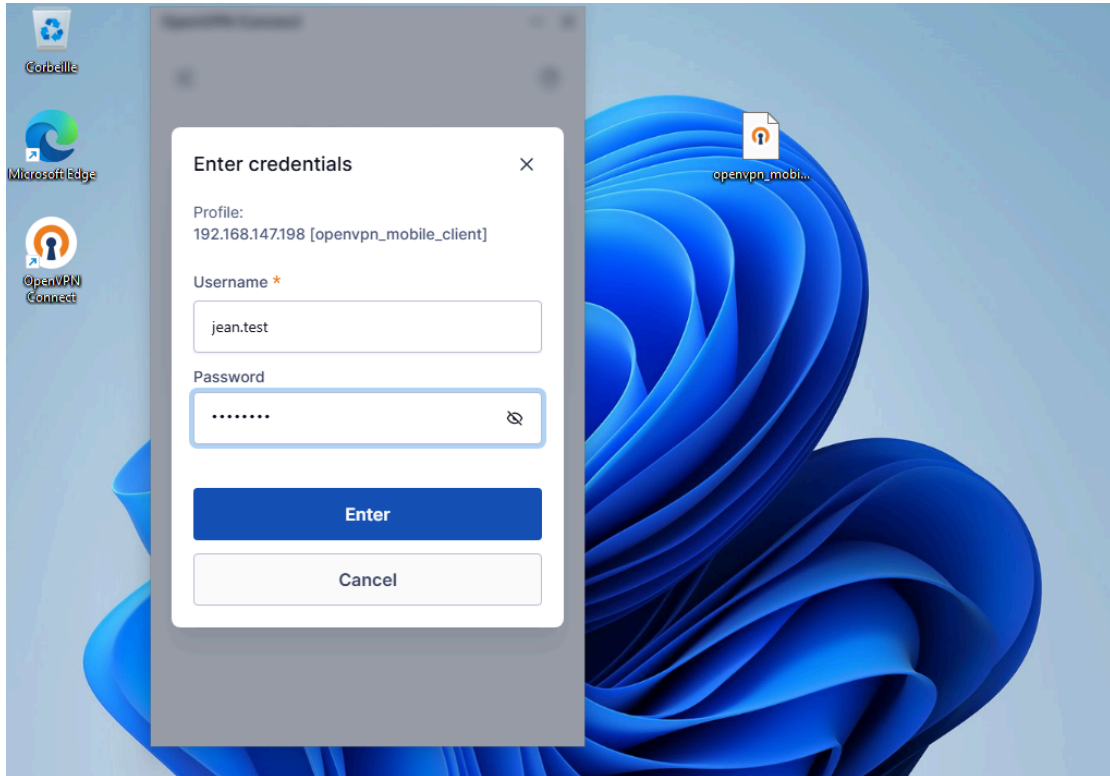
Corbeille

Microsoft Edge

OpenVPN Connect

OpenVPN Connect

openvpn_mobi...

Enter credentials

Profile:
192.168.147.198 [openvpn_mobile_client]

Username *

jean.test

Password

•••••••••

Enter

Cancel